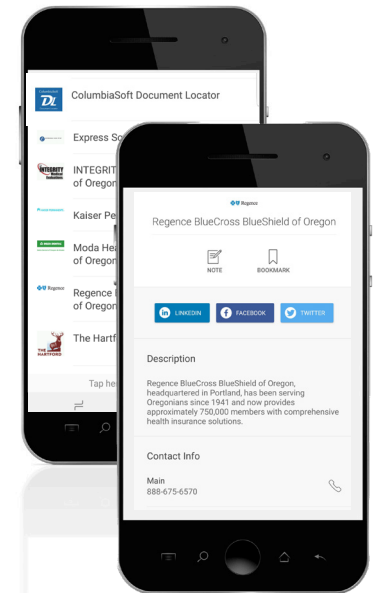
ColumbiaSoft Document Locator

Express Sc

INTEGRIT of Oregon

Kaiser Pe

Moda Hea of Oregon

Regence of Oregon

The Hartf

Tap he

Regence

Regence BlueCross BlueShield of Oregon

NOTE

BOOKMARK

LINKEDIN

FACEBOOK

TWITTER

Description

Regence BlueCross BlueShield of Oregon, headquartered in Portland, has been serving Oregonians since 1941 and now provides approximately 750,000 members with comprehensive health insurance solutions.

Contact Info

Main
888-675-6570